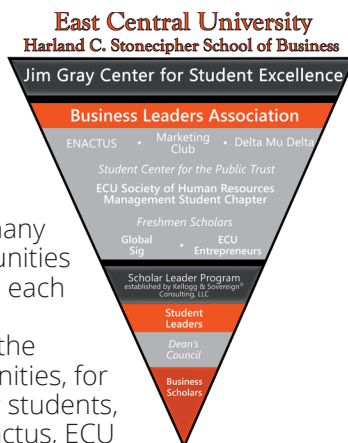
East Central University
Harland C. Stonecipher School of Business

Jim Gray Center for Student Excellence

Business Leaders Association

ENACTUS • Marketing Club • Delta Mu Delta

Student Center for the Public Trust

ECU Society of Human Resources Management Student Chapter

Freshmen Scholars

Global Sig • ECU Entrepreneurs

Scholar Leader Program
established by Kellogg & Sovereign® Consulting, LLC

Student Leaders

Dean's Council

Business Scholars

many
unities
each

the
nities, for
students,
ctus, ECU